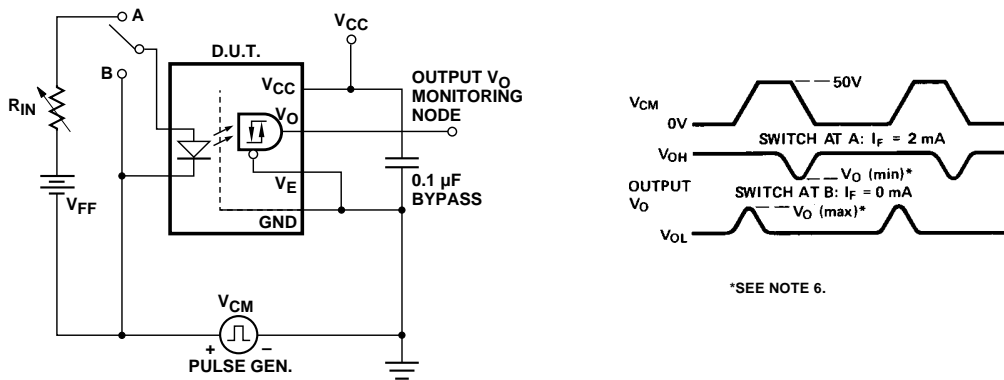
A

B

$R_{IN}$

$V_{FF}$

D.U.T.

$V_{CC}$

$V_{CC}$

$V_O$

$V_E$

GND

OUTPUT $V_O$ MONITORING NODE

0.1 µF BYPASS

$V_{CM}$

+ –

PULSE GEN.

$V_{CM}$

0V

50V

$V_{OH}$

SWITCH AT A: $I_F$ = 2 mA

$V_O$ (min)*

OUTPUT $V_O$

SWITCH AT B: $I_F$ = 0 mA

$V_O$ (max)*

$V_{OL}$

*SEE NOTE 6.